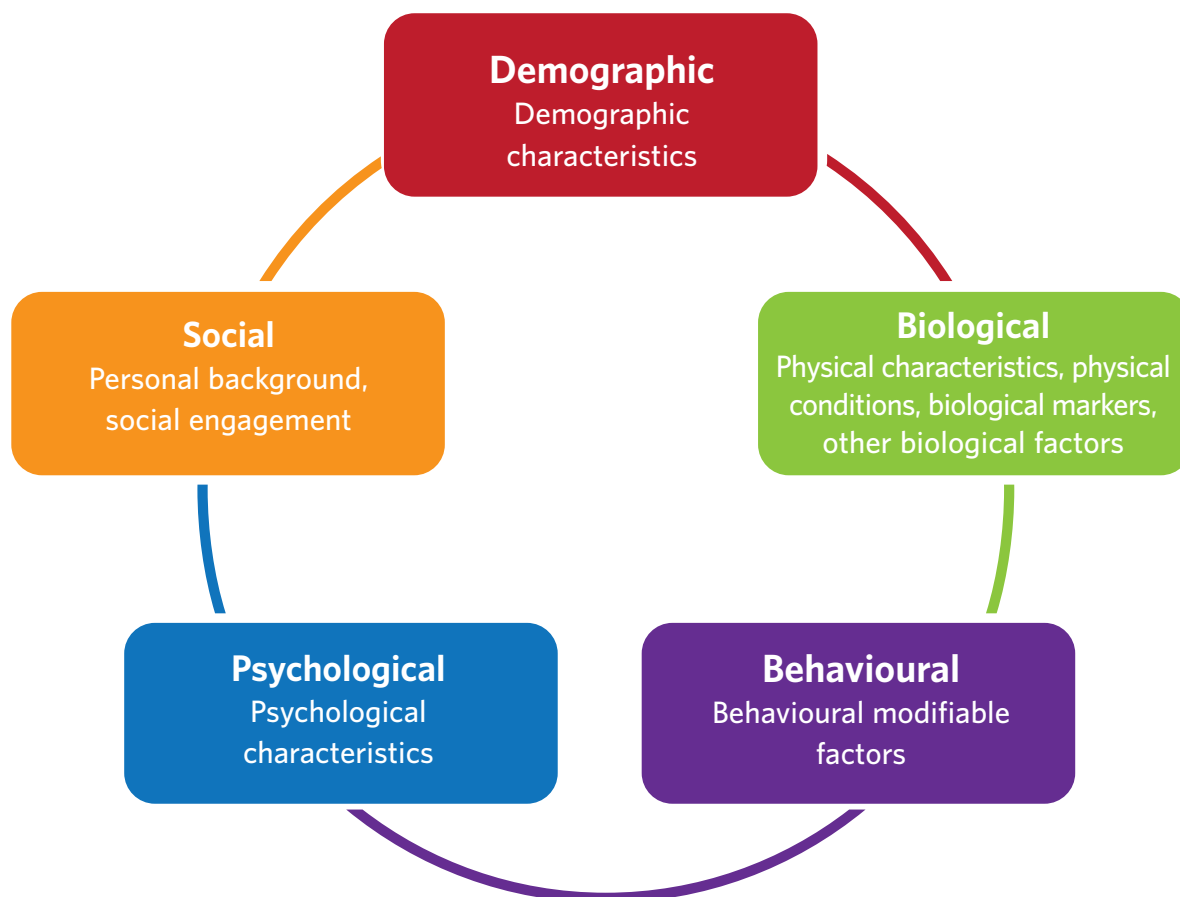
Demographic
Demographic characteristics

Biological
Physical characteristics, physical conditions, biological markers, other biological factors

Behavioural
Behavioural modifiable factors

Psychological
Psychological characteristics

Social
Personal background, social engagement